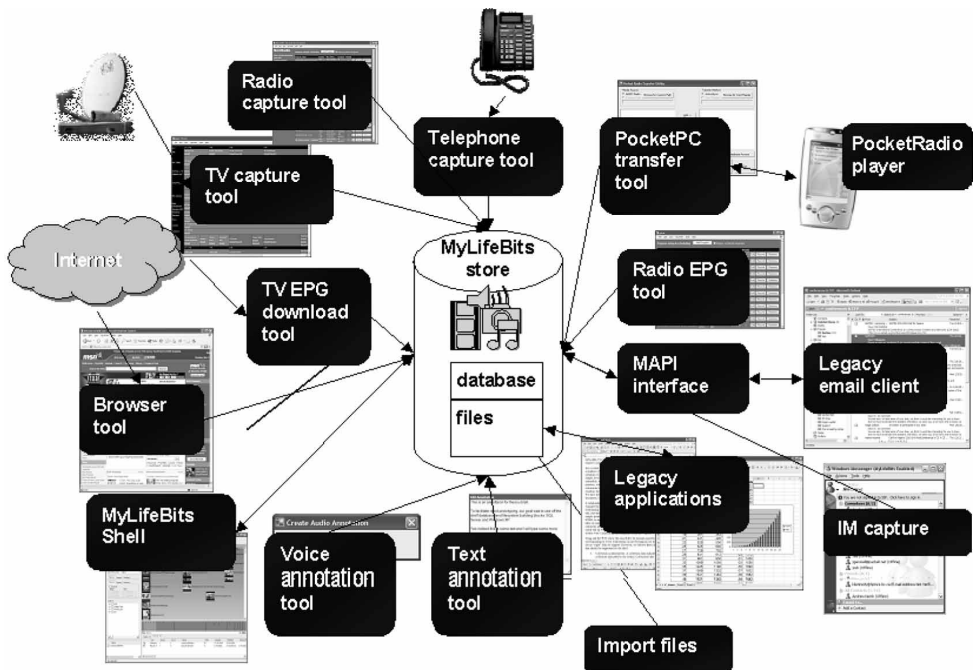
Radio capture tool

Telephone capture tool

PocketPC transfer tool

PocketRadio player

TV capture tool

Internet

MyLifeBits store

Radio EPG tool

TV EPG download tool

database

files

MAPI interface

Legacy email client

Browser tool

Legacy applications

MyLifeBits Shell

Create Audio Annotation

Voice annotation tool

Text annotation tool

IM capture

Import files